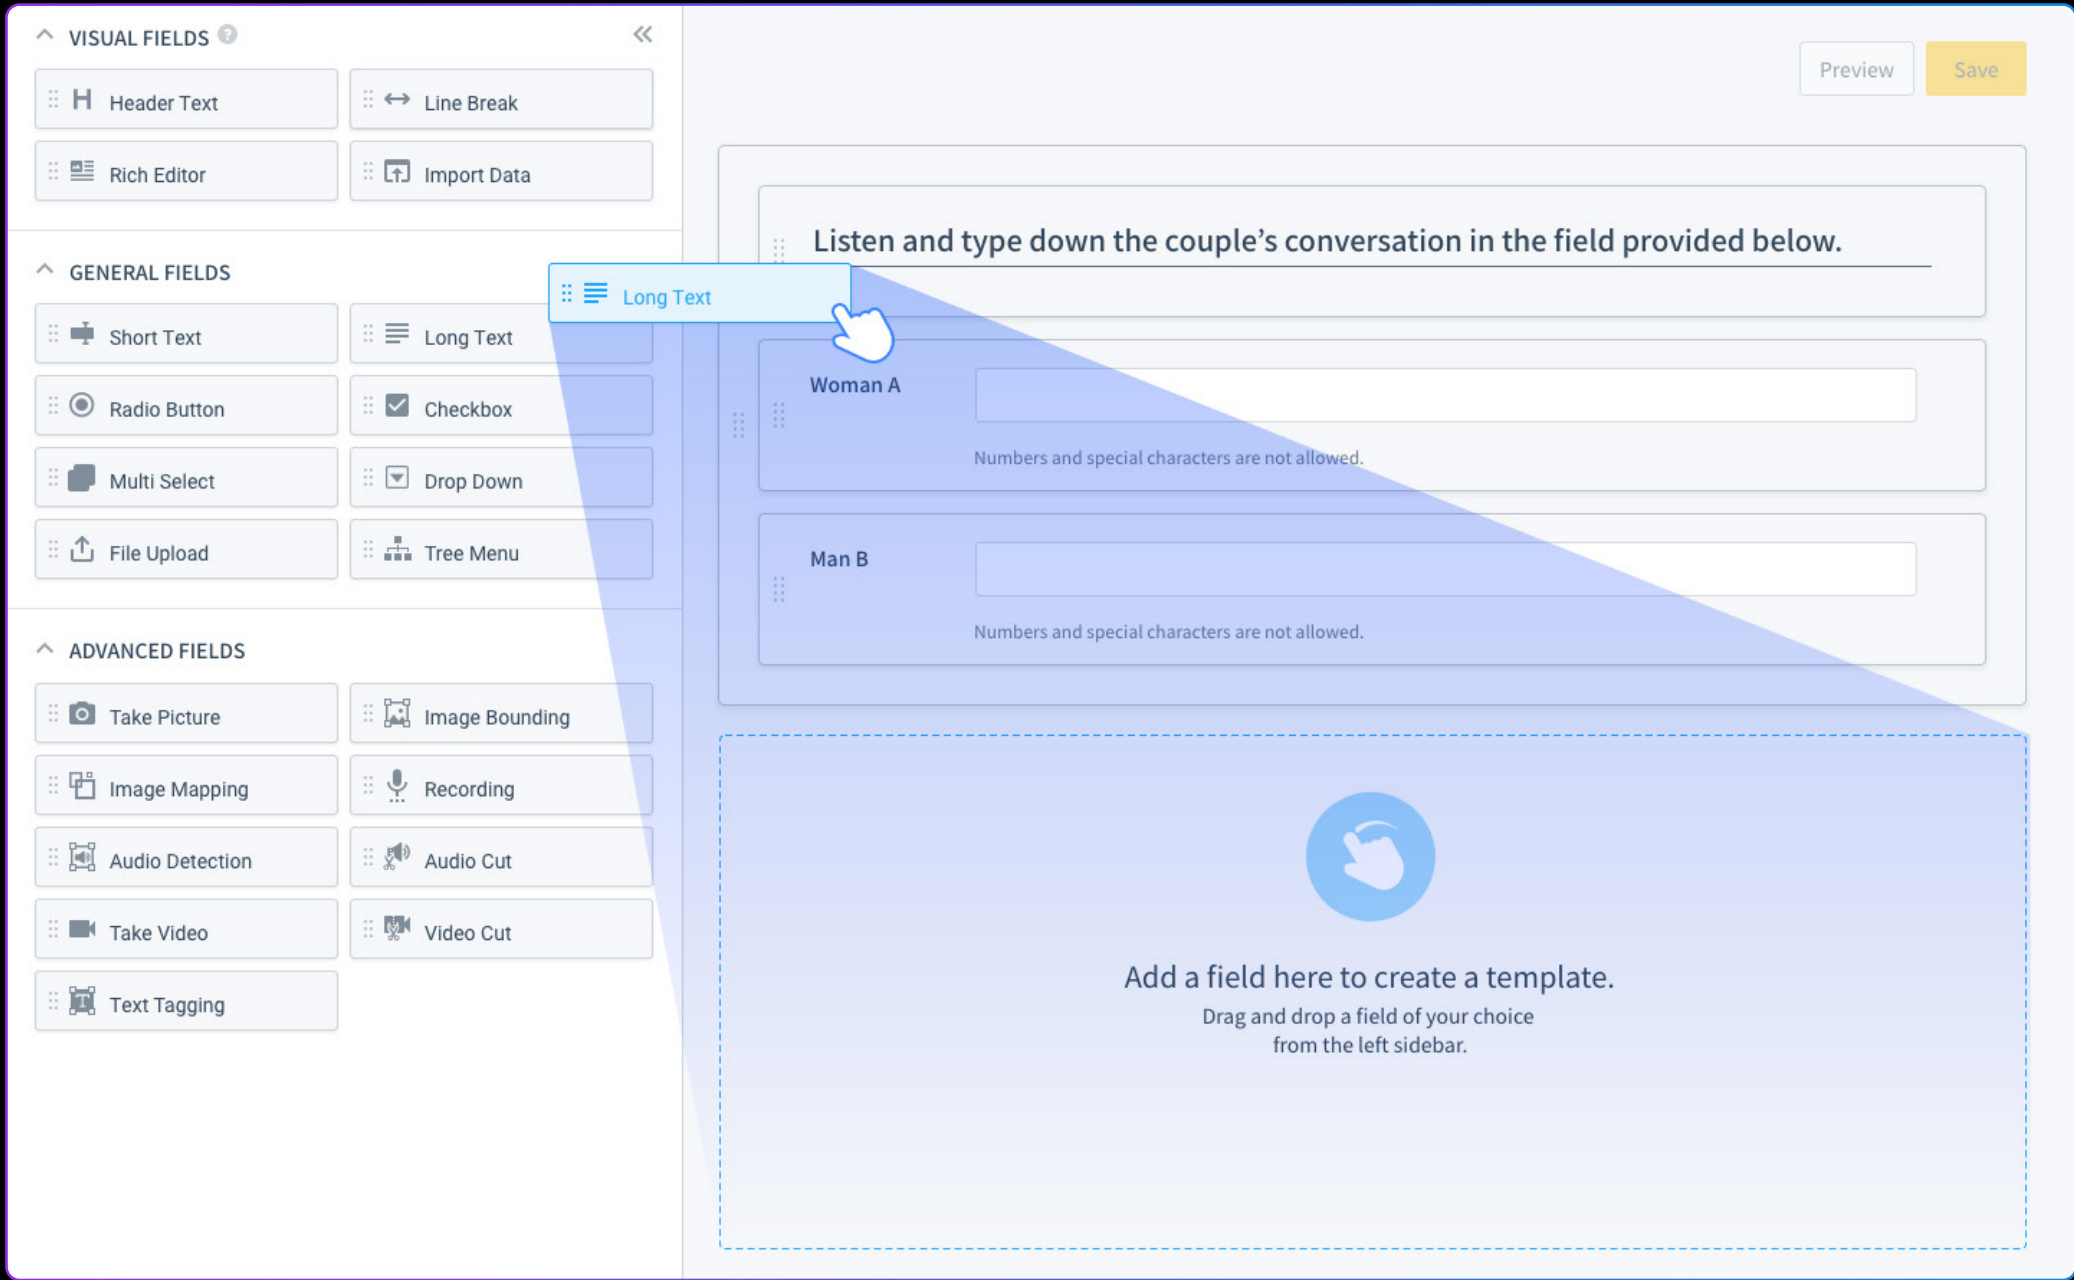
VISUAL FIELDS

Header Text
Line Break
Rich Editor
Import Data

GENERAL FIELDS

Short Text
Long Text
Radio Button
Checkbox
Multi Select
Drop Down
File Upload
Tree Menu

ADVANCED FIELDS

Take Picture
Image Bounding
Image Mapping
Recording
Audio Detection
Audio Cut
Take Video
Video Cut
Text Tagging

Long Text

Preview
Save

Listen and type down the couple's conversation in the field provided below.

Woman A

Numbers and special characters are not allowed.

Man B

Numbers and special characters are not allowed.

Add a field here to create a template.

Drag and drop a field of your choice from the left sidebar.